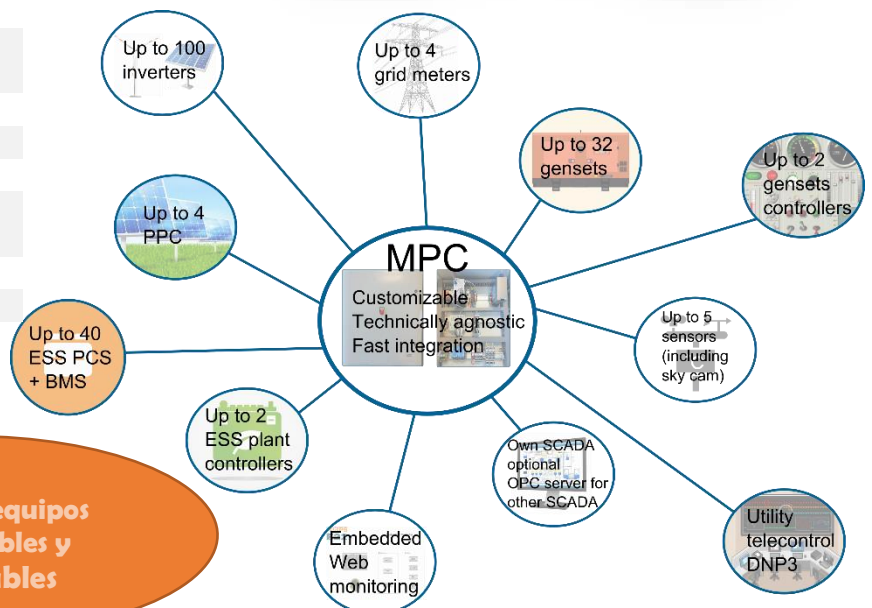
Up to 100 inverters

Up to 4 grid meters

Up to 32 gensets

Up to 2 gensets controllers

Up to 4 PPC

MPC

Customizable
Technically agnostic
Fast integration

Up to 5 sensors (including sky cam)

Up to 40 ESS PCS + BMS

Up to 2 ESS plant controllers

Own SCADA optional
OPC server for other SCADA

Utility telecontrol DNP3

Embedded Web monitoring

equipos
bles y
bles